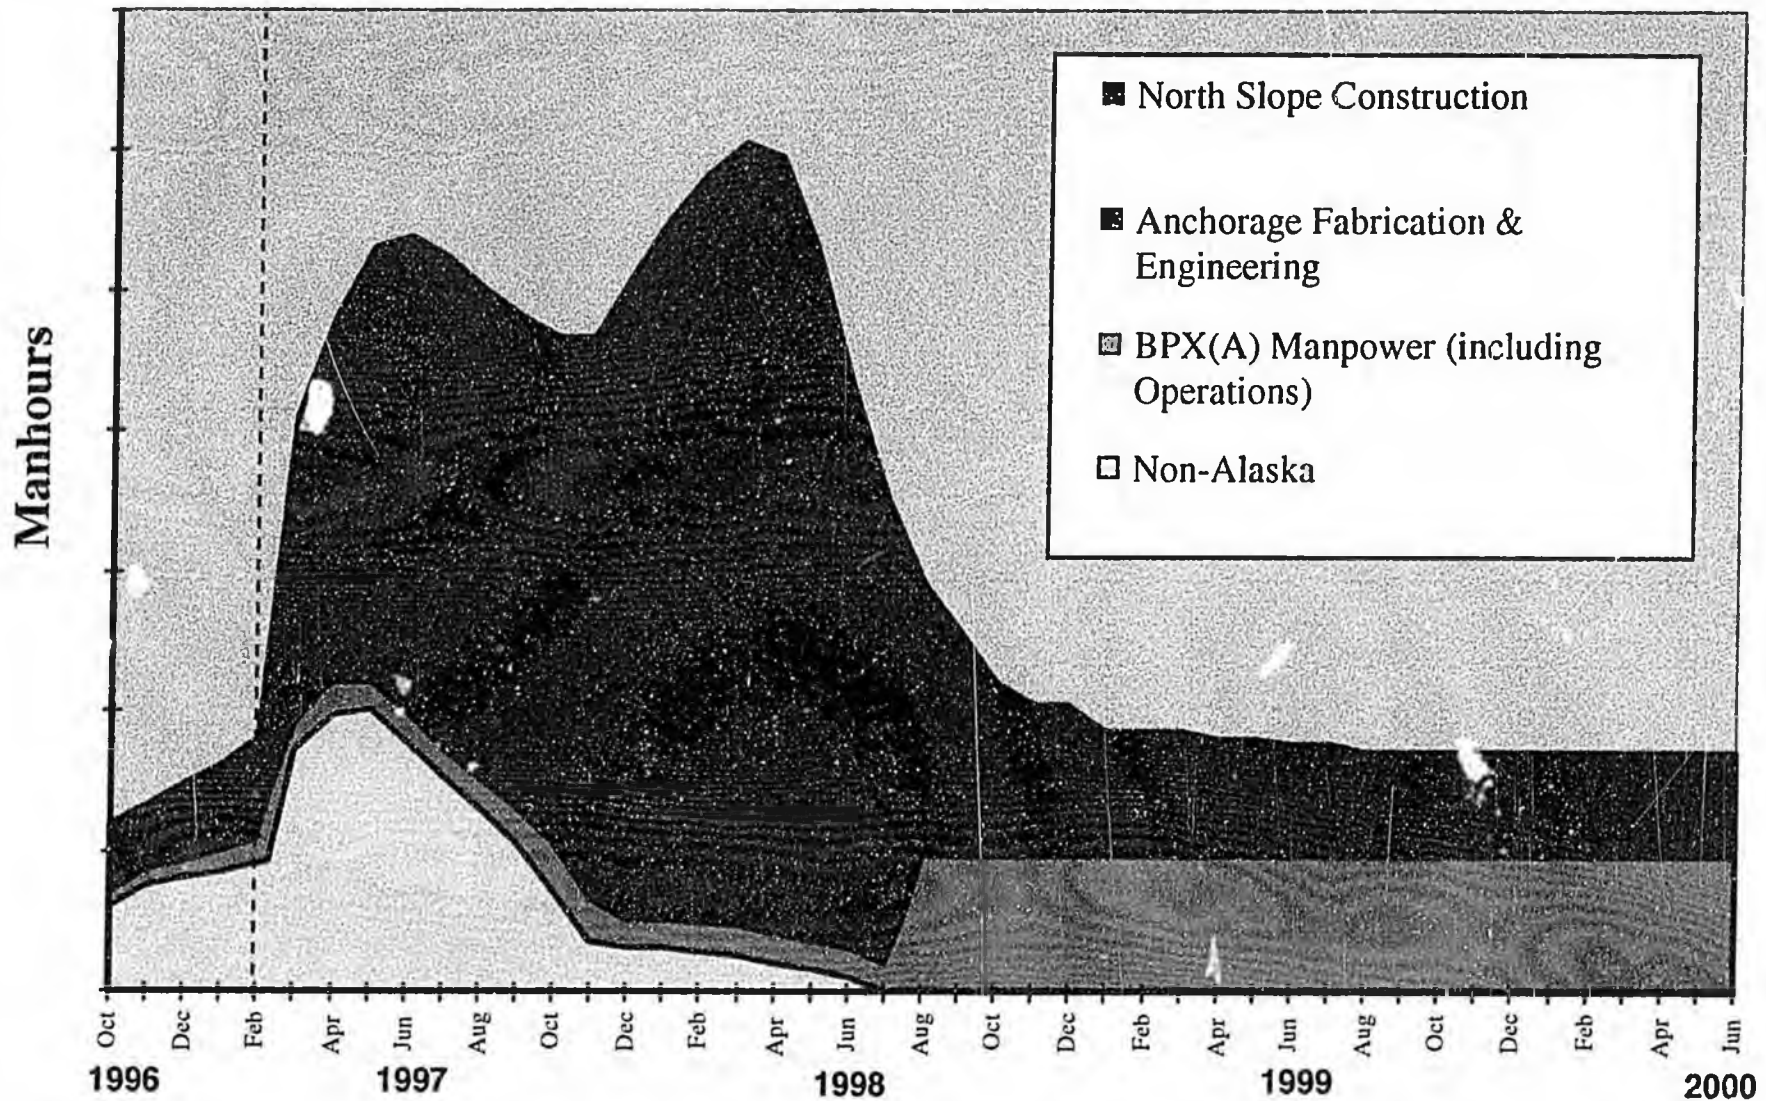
North Slope Construction

Anchorage Fabrication & Engineering

BPX(A) Manpower (including Operations)

Non-Alaska

Manhours

Oct Dec Feb Apr Jun Aug Oct Dec Feb Apr Jun Aug Oct Dec Feb Apr Jun Aug Oct Dec Feb Apr Jun

1996 1997 1998 1999 2000